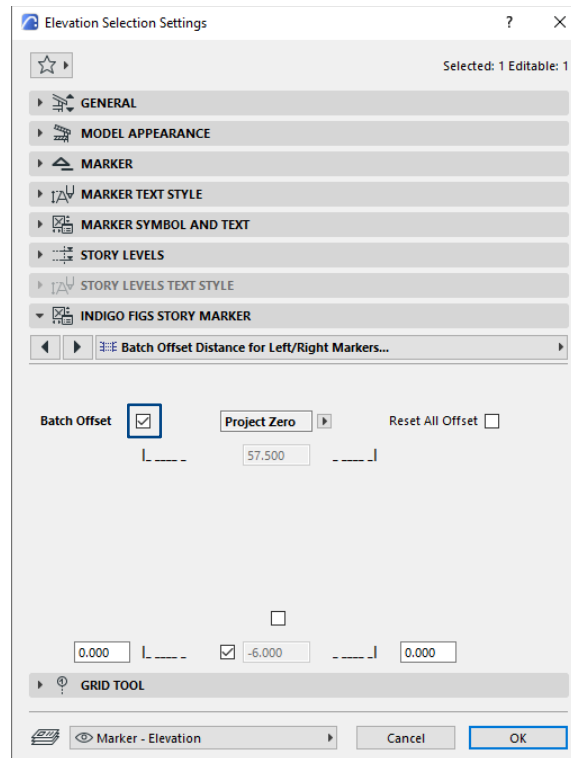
Elevation Selection Settings

?

Selected: 1 Editable: 1

GENERAL

MODEL APPEARANCE

MARKER

MARKER TEXT STYLE

MARKER SYMBOL AND TEXT

STORY LEVELS

STORY LEVELS TEXT STYLE

INDIGO FIGS STORY MARKER

Batch Offset Distance for Left/Right Markers...

Batch Offset

Project Zero

Reset All Offset

57.500

0.000

-6.000

0.000

GRID TOOL

Marker - Elevation

Cancel

OK